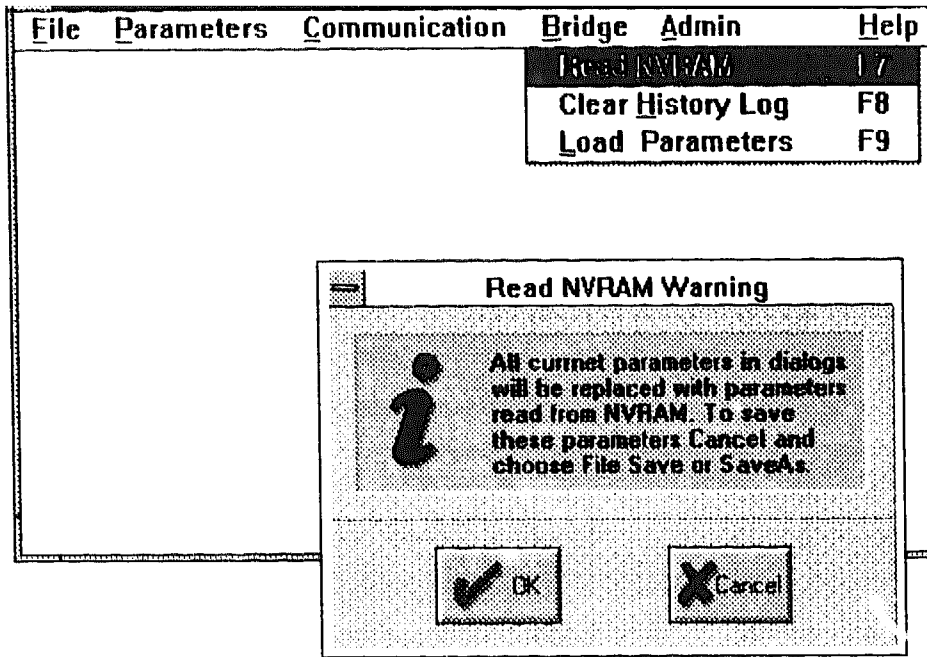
File Parameters Communication Bridge Admin Help

Read NVRAM F7
Clear History Log F8
Load Parameters F9

Read NVRAM Warning

All curnet parameters in dialogs will be replaced with parameters read from NVRAM. To save these parameters Cancel and choose File Save or SaveAs.

OK
Cancel